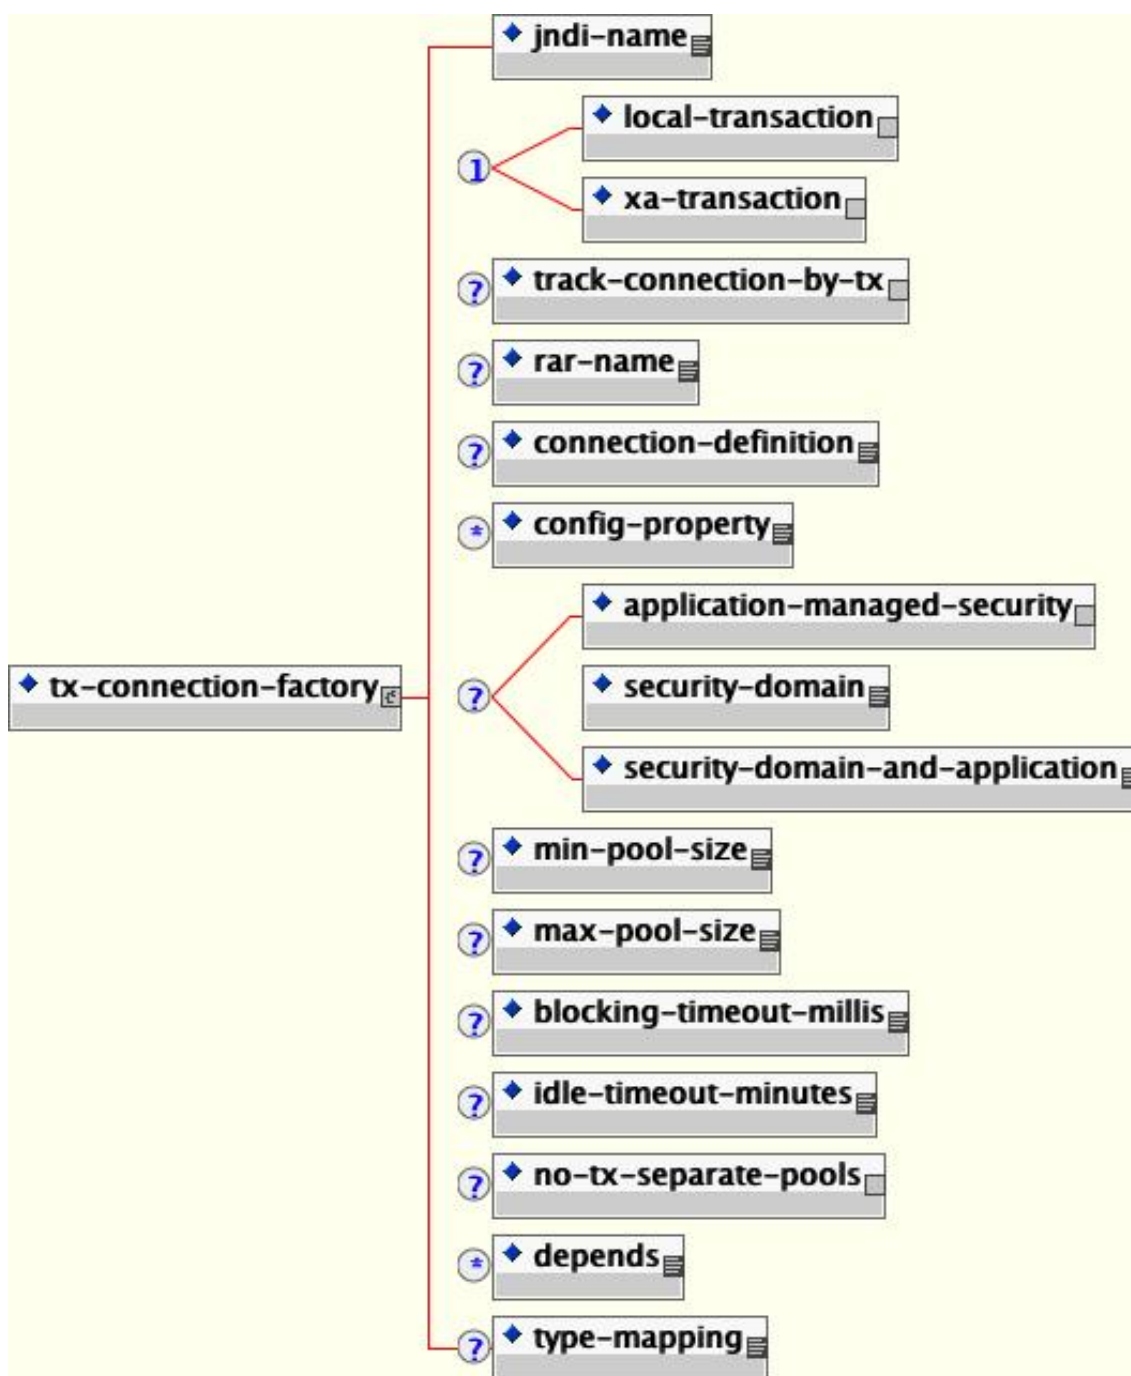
tx-connection-factory

jndi-name

1

local-transaction

xa-transaction

?

track-connection-by-tx

?

rar-name

?

connection-definition

*

config-property

?

application-managed-security

security-domain

security-domain-and-application

?

min-pool-size

?

max-pool-size

?

blocking-timeout-millis

?

idle-timeout-minutes

?

no-tx-separate-pools

*

depends

?

type-mapping